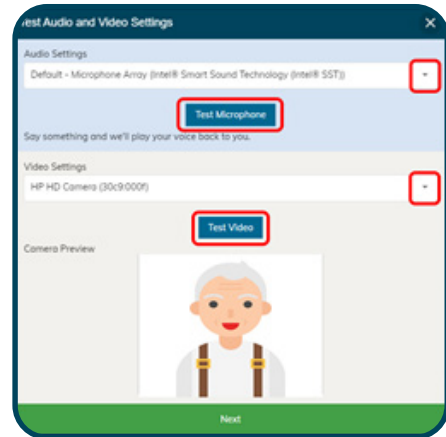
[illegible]est Audio and Video Settings
×

Audio Settings

Default - Microphone Array (Intel® Smart Sound Technology (Intel® SST))

Test Microphone

Say something and we'll play your voice back to you.

Video Settings

HP HD Camera (30c9:000f)

Test Video

Camera Preview

Next